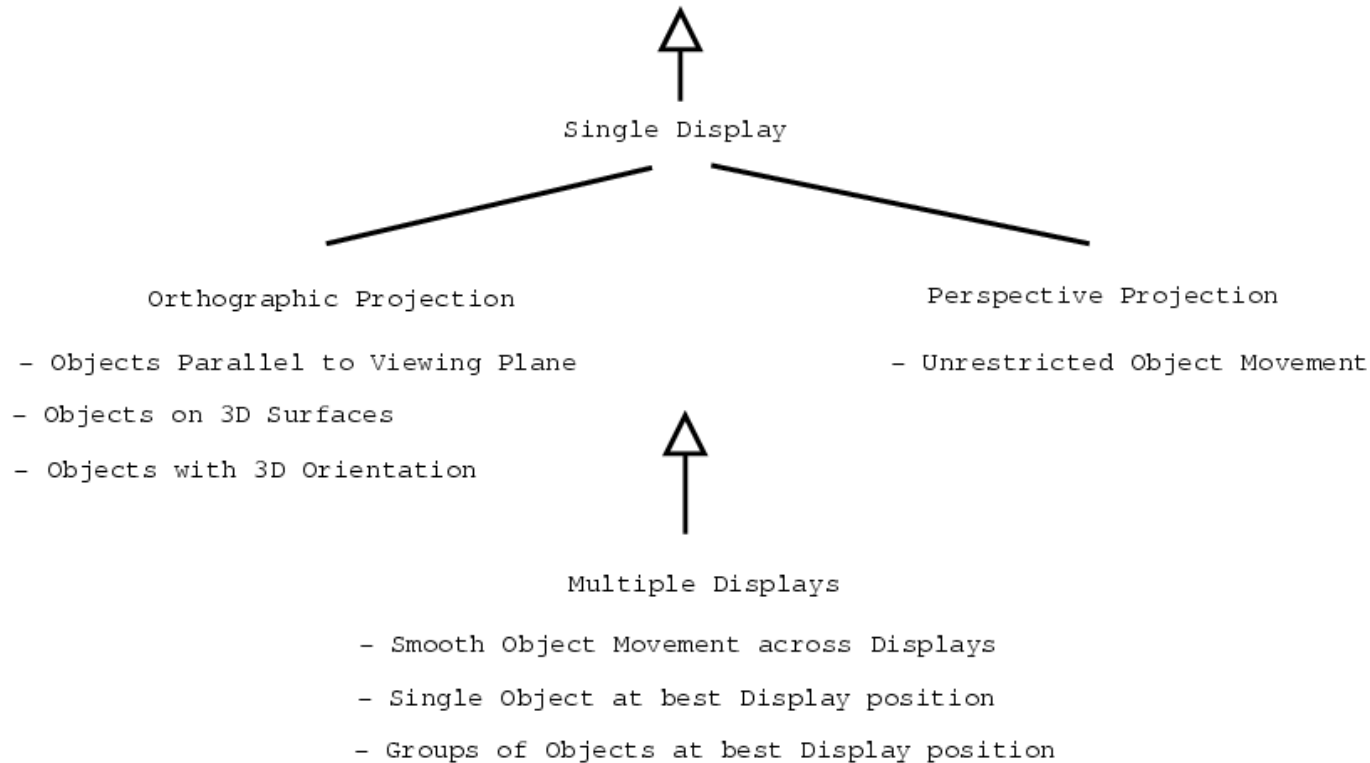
Single Display

Orthographic Projection

- Objects Parallel to Viewing Plane

- Objects on 3D Surfaces

- Objects with 3D Orientation

Perspective Projection

- Unrestricted Object Movement

Multiple Displays

- Smooth Object Movement across Displays

- Single Object at best Display position

- Groups of Objects at best Display position